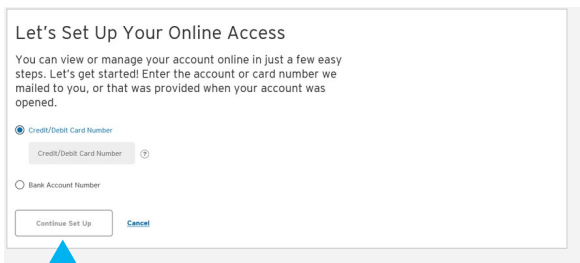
Let's Set Up Your Online Access

You can view or manage your account online in just a few easy steps. Let's get started! Enter the account or card number we mailed to you, or that was provided when your account was opened.

Credit/Debit Card Number

Credit/Debit Card Number ?

Bank Account Number

Continue Set Up Cancel